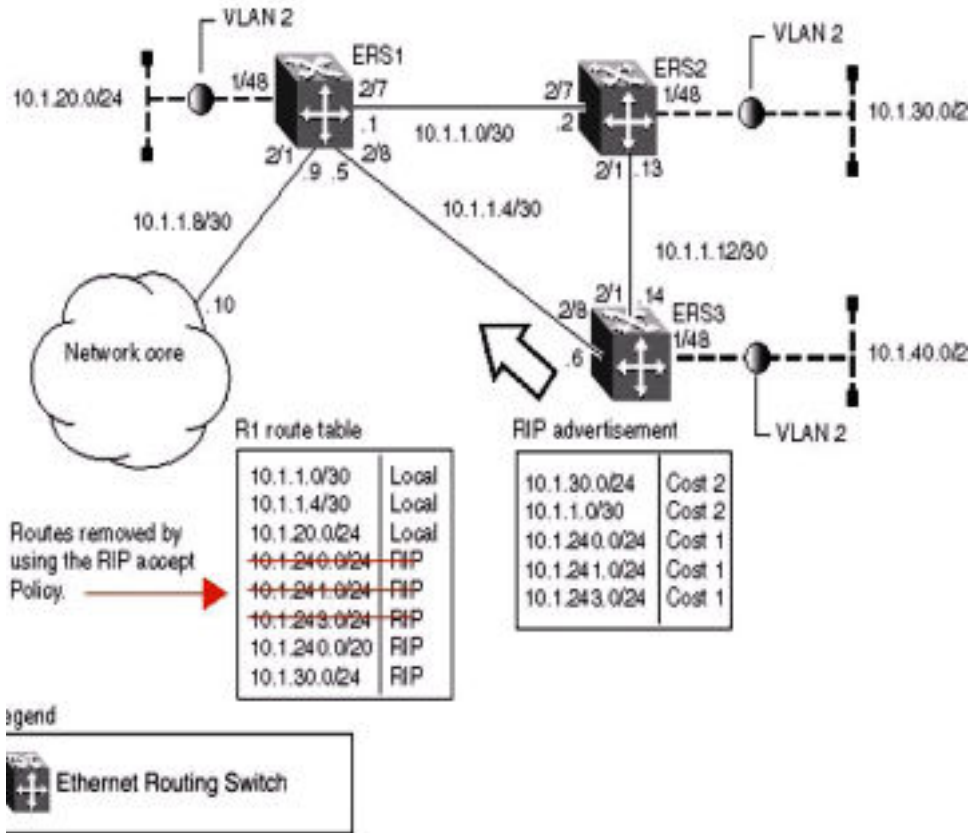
VLAN 2

ERS1

1/48

2/7

10.1.20.0/24

.1

10.1.1.0/30

2/7

.2

ERS2

1/48

VLAN 2

10.1.30.0/2

2/1

.9

.5

2/8

10.1.1.4/30

2/1

.13

10.1.1.8/30

10.1.1.12/30

.10

2/8

2/1

.14

ERS3

1/48

10.1.40.0/2

Network core

.6

VLAN 2

R1 route table

| 10.1.1.0/30 | Local |
|---|---|
| 10.1.1.4/30 | Local |
| 10.1.20.0/24 | Local |
| 10.1.240.0/24 | RIP |
| 10.1.241.0/24 | RIP |
| 10.1.243.0/24 | RIP |
| 10.1.240.0/20 | RIP |
| 10.1.30.0/24 | RIP |

Routes removed by using the RIP accept Policy.

RIP advertisement

| 10.1.30.0/24 | Cost 2 |
|---|---|
| 10.1.1.0/30 | Cost 2 |
| 10.1.240.0/24 | Cost 1 |
| 10.1.241.0/24 | Cost 1 |
| 10.1.243.0/24 | Cost 1 |

egend

Ethernet Routing Switch